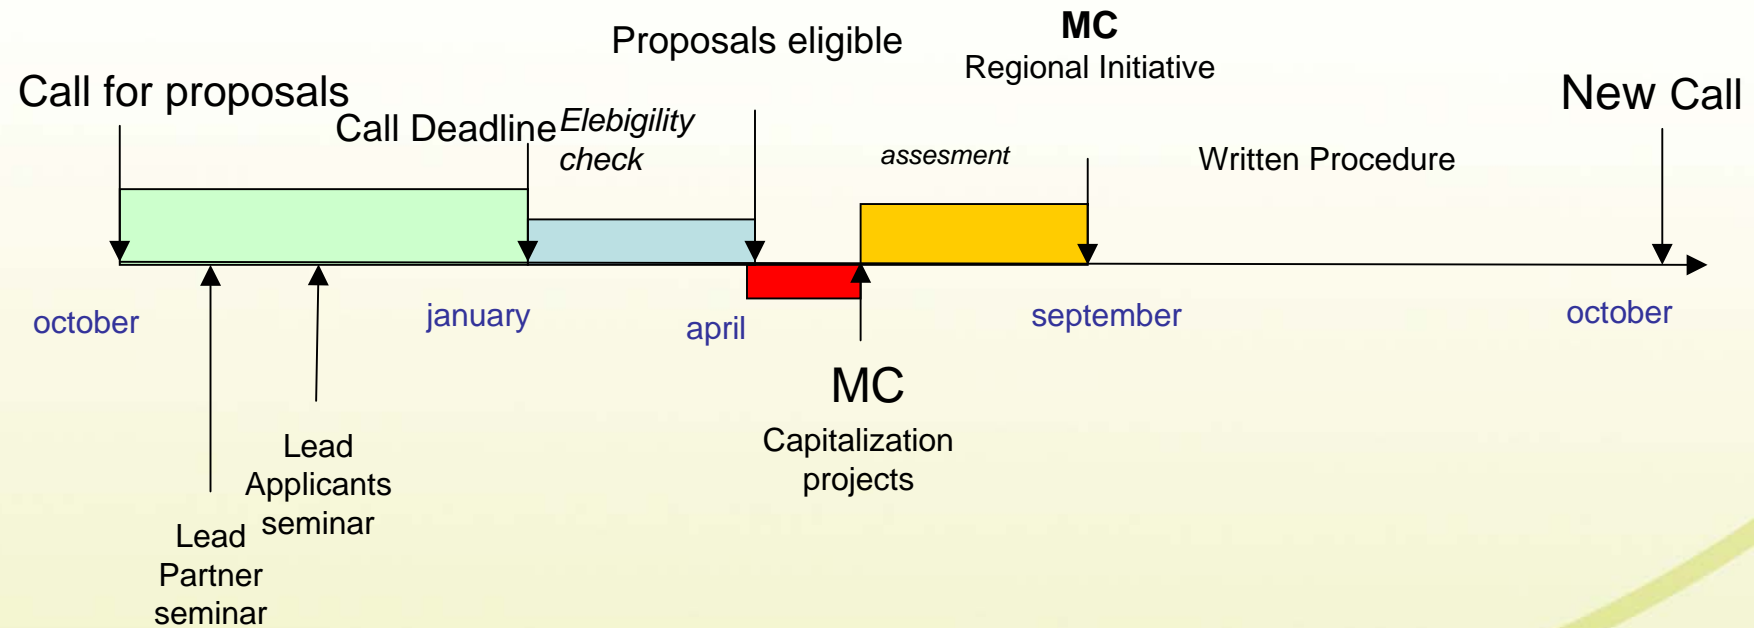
Proposals eligible

MC
Regional Initiative

Call for proposals

Call Deadline

Elebigility check

New Call

assesment

Written Procedure

october

january

april

september

october

MC
Capitalization projects

Lead Applicants seminar

Lead Partner seminar